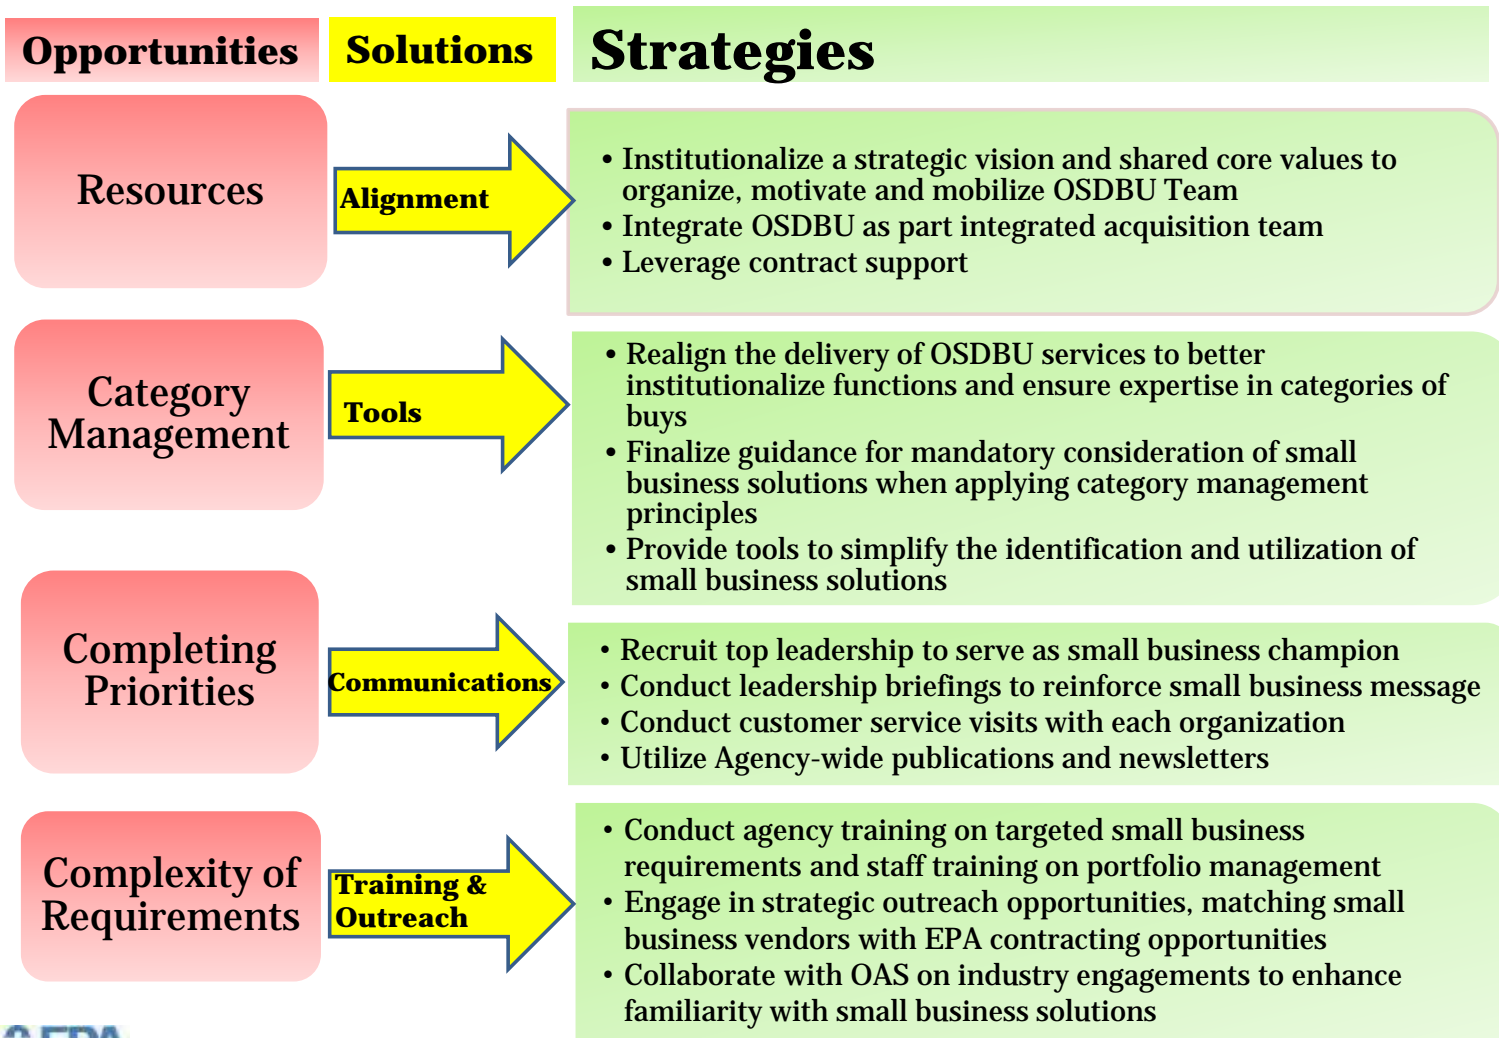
Opportunities

Solutions

Strategies

Resources

Alignment

• Institutionalize a strategic vision and shared core values to organize, motivate and mobilize OSDBU Team
• Integrate OSDBU as part integrated acquisition team
• Leverage contract support

Category Management

Tools

• Realign the delivery of OSDBU services to better institutionalize functions and ensure expertise in categories of buys
• Finalize guidance for mandatory consideration of small business solutions when applying category management principles
• Provide tools to simplify the identification and utilization of small business solutions

Completing Priorities

Communications

• Recruit top leadership to serve as small business champion
• Conduct leadership briefings to reinforce small business message
• Conduct customer service visits with each organization
• Utilize Agency-wide publications and newsletters

Complexity of Requirements

Training & Outreach

• Conduct agency training on targeted small business requirements and staff training on portfolio management
• Engage in strategic outreach opportunities, matching small business vendors with EPA contracting opportunities
• Collaborate with OAS on industry engagements to enhance familiarity with small business solutions

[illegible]